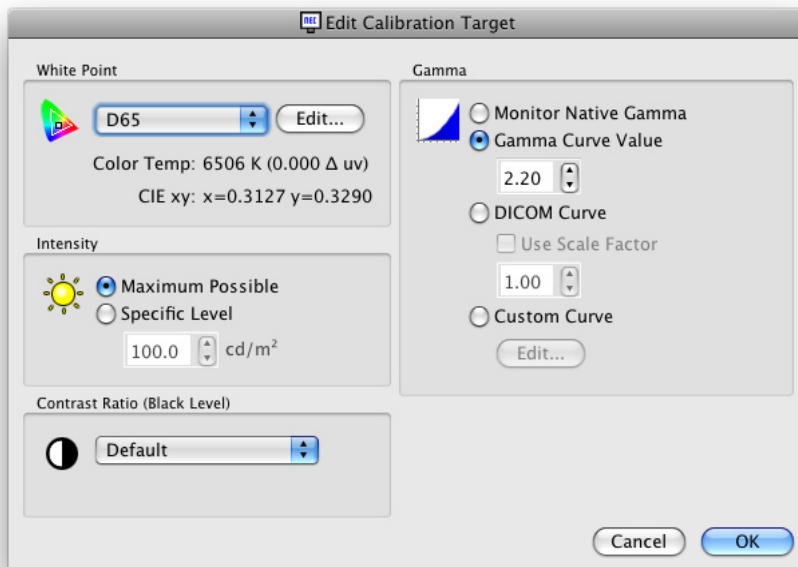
NEC Edit Calibration Target

White Point

D65

Edit...

Color Temp: 6506 K (0.000 Δ uv)

CIE xy: x=0.3127 y=0.3290

Intensity

Maximum Possible

Specific Level

100.0 $cd/m^2$

Contrast Ratio (Black Level)

Default

Gamma

Monitor Native Gamma

Gamma Curve Value

2.20

DICOM Curve

Use Scale Factor

1.00

Custom Curve

Edit...

Cancel

OK